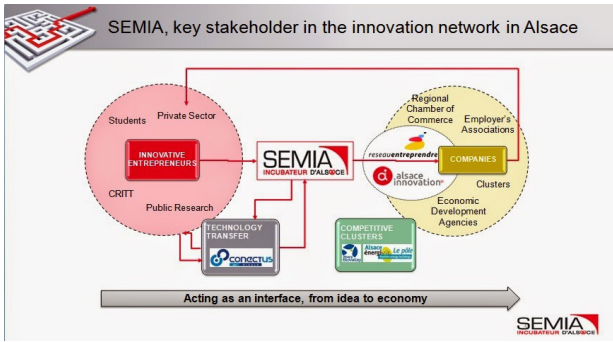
SEMIA, key stakeholder in the innovation network in Alsace

Students

Private Sector

INNOVATIVE ENTREPRENEURS

CRITT

Public Research

SEMIA
INCUBATEUR D'ALSACE

TECHNOLOGY TRANSFER

conectus

Regional Chamber of Commerce

Employer's Associations

reseauentreprendre

COMPANIES

alsace innovation

Clusters

Economic Development Agencies

COMPETITIVE CLUSTERS

Alsace énergivie

Le pôle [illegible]

Acting as an interface, from idea to economy

SEMIA
INCUBATEUR D'ALSACE